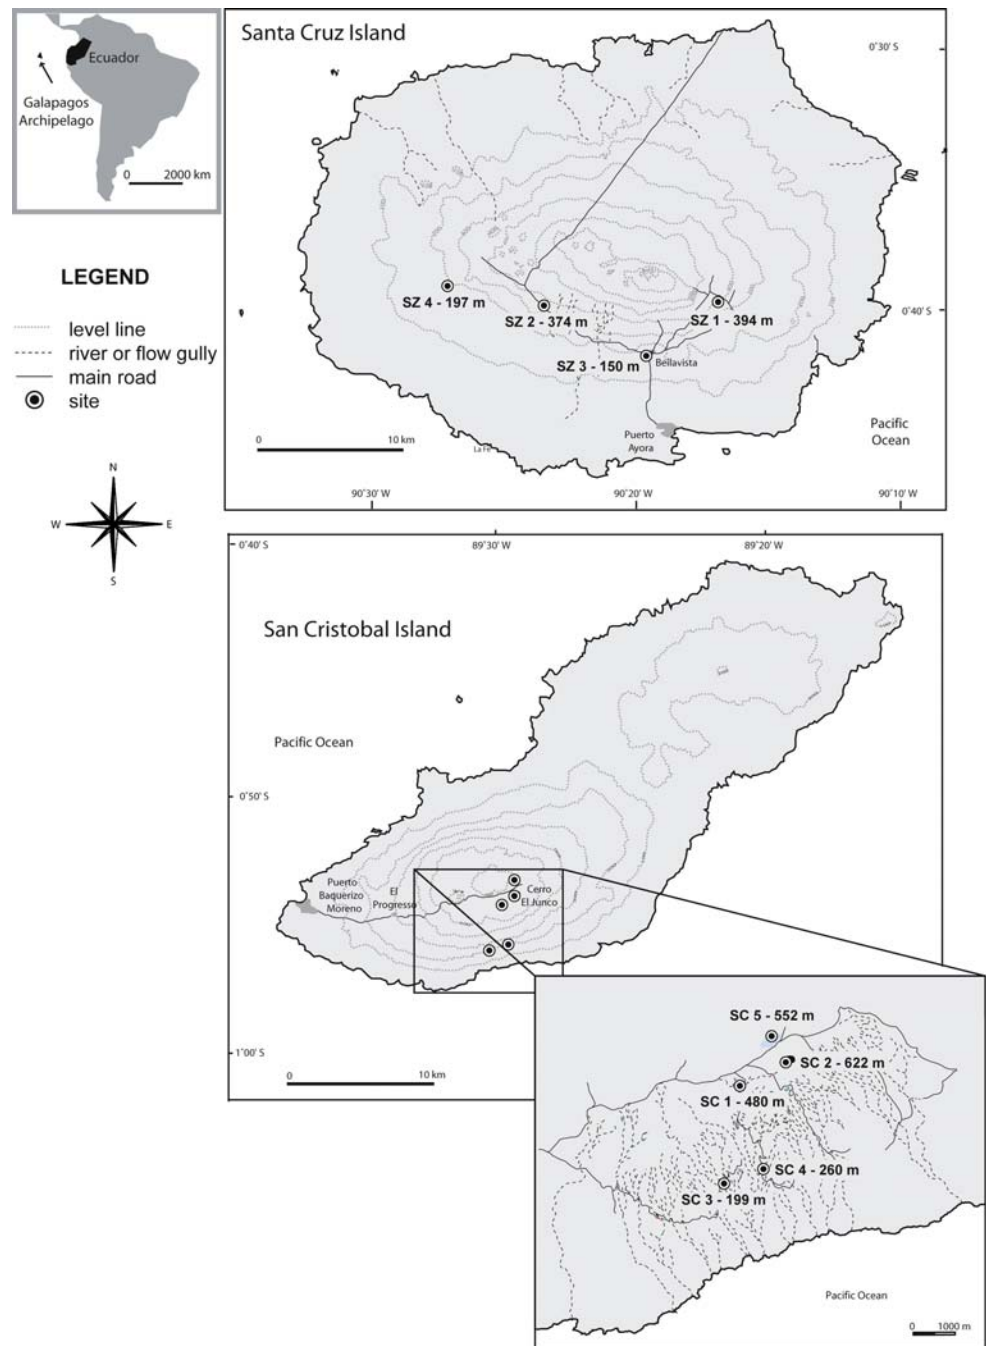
Ecuador
Galapagos Archipelago
0 2000 km

LEGEND
level line
river or flow gully
main road
site

N
W E
S

Santa Cruz Island
0°30' S
SZ 4 - 197 m
SZ 2 - 374 m
SZ 1 - 394 m
0°40' S
SZ 3 - 150 m
Bellavista
Puerto Ayora
La Fe
Pacific Ocean
0 10 km
90°30' W
90°20' W
90°10' W

0°40' S
89°30' W
89°20' W
San Cristobal Island
Pacific Ocean
0°50' S
Puerto Baquerizo Moreno
El Progresso
Cerro El Junco
1°00' S
0 10 km

SC 5 - 552 m
SC 2 - 622 m
SC 1 - 480 m
SC 4 - 260 m
SC 3 - 199 m
Pacific Ocean
0 1000 m